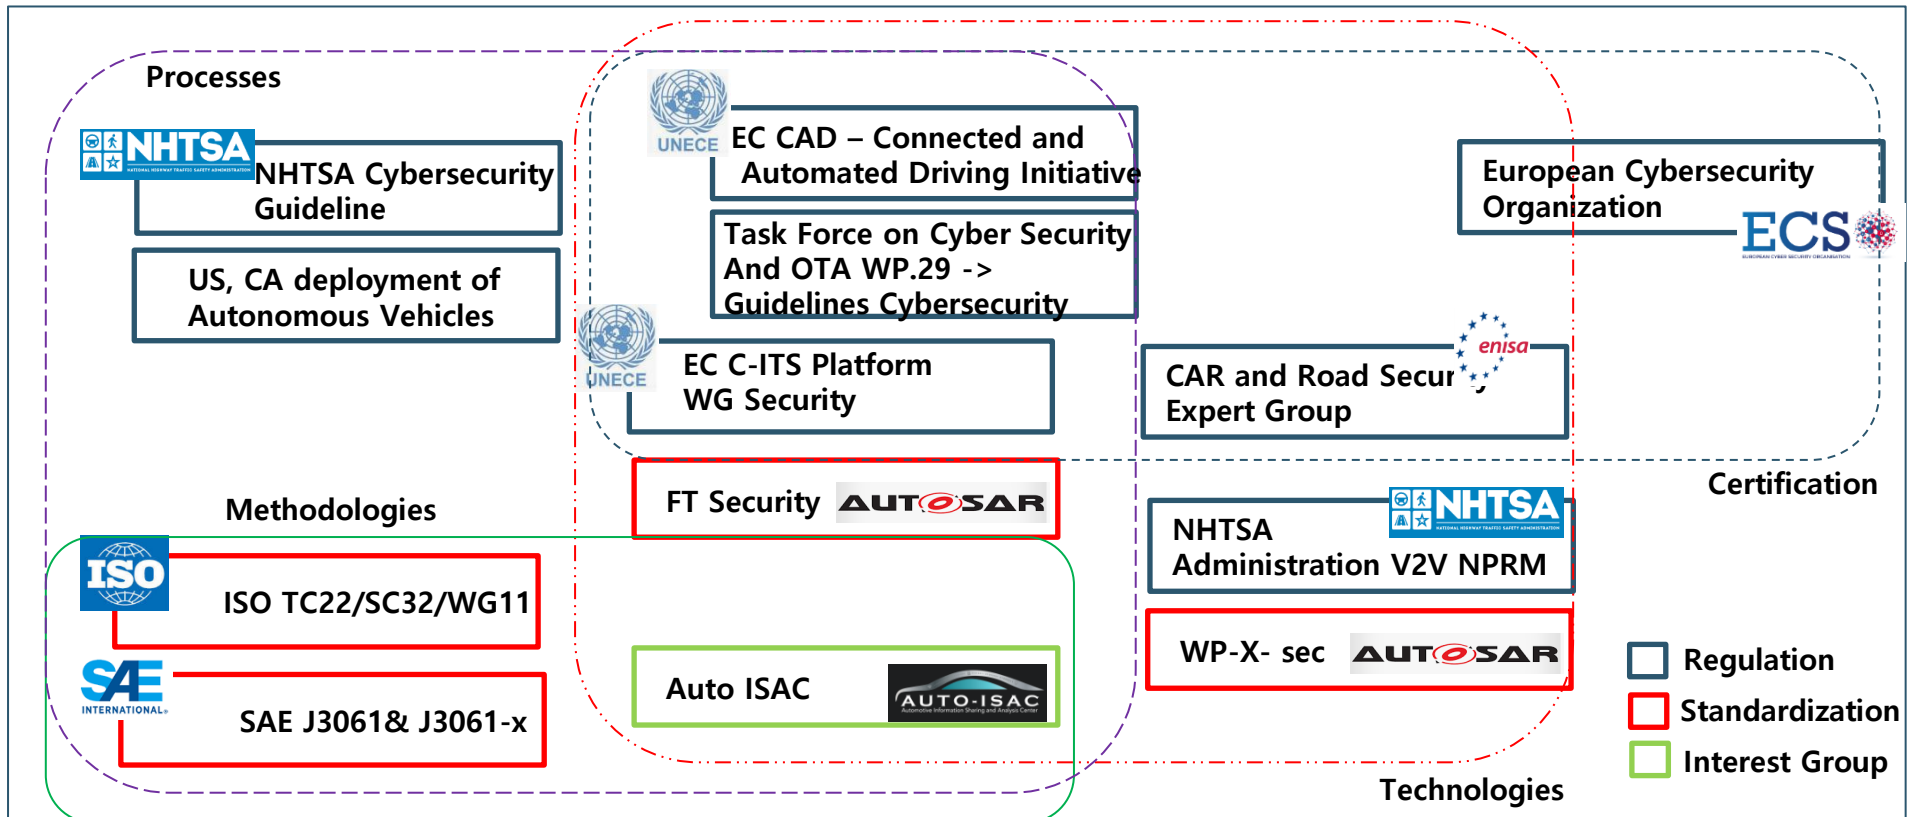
Processes

NHTSA

NHTSA Cybersecurity Guideline

US, CA deployment of Autonomous Vehicles

UNECE

EC CAD – Connected and Automated Driving Initiative

Task Force on Cyber Security And OTA WP.29 -> Guidelines Cybersecurity

UNECE

EC C-ITS Platform WG Security

European Cybersecurity Organization

ECS

enisa

CAR and Road Secur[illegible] Expert Group

Certification

Methodologies

FT Security AUTOSAR

NHTSA

NHTSA Administration V2V NPRM

ISO

ISO TC22/SC32/WG11

SAE INTERNATIONAL

SAE J3061& J3061-x

Auto ISAC AUTO-ISAC

WP-X- sec AUTOSAR

Regulation

Standardization

Interest Group

Technologies